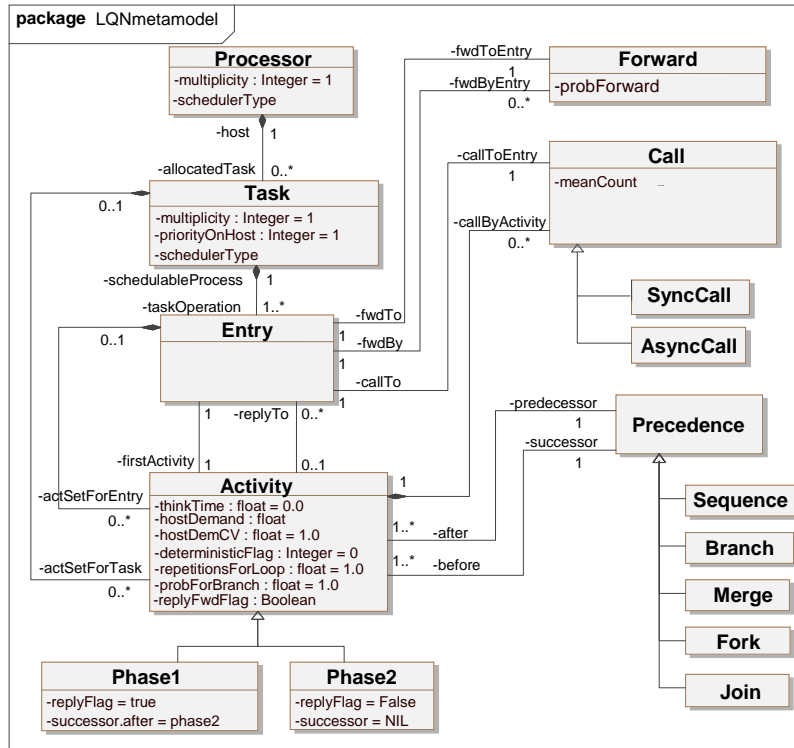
package LQNmetamodel

Processor
-multiplicity : Integer = 1
-schedulerType

-host
1
-allocatedTask
0..*

Task
-multiplicity : Integer = 1
-priorityOnHost : Integer = 1
-schedulerType

0..1

-schedulableProcess
1
-taskOperation
1..*

Entry

0..1

-fwdToEntry
1
-fwdByEntry
0..*

Forward
-probForward

-callToEntry
1
-callByActivity
0..*

Call
-meanCount ...

SyncCall

AsyncCall

-fwdTo
1
-fwdBy
1
-callTo
1

1
-replyTo
0..*

-firstActivity
1
0..1

-predecessor
1
-successor
1

Precedence

1

-actSetForEntry
0..*

Activity
-thinkTime : float = 0.0
-hostDemand : float
-hostDemCV : float = 1.0
-deterministicFlag : Integer = 0
-repetitionsForLoop : float = 1.0
-probForBranch : float = 1.0
-replyFwdFlag : Boolean

1..*
-after
1..*
-before

-actSetForTask
0..*

Sequence

Branch

Merge

Fork

Join

Phase1
-replyFlag = true
-successor.after = phase2

Phase2
-replyFlag = False
-successor = NIL